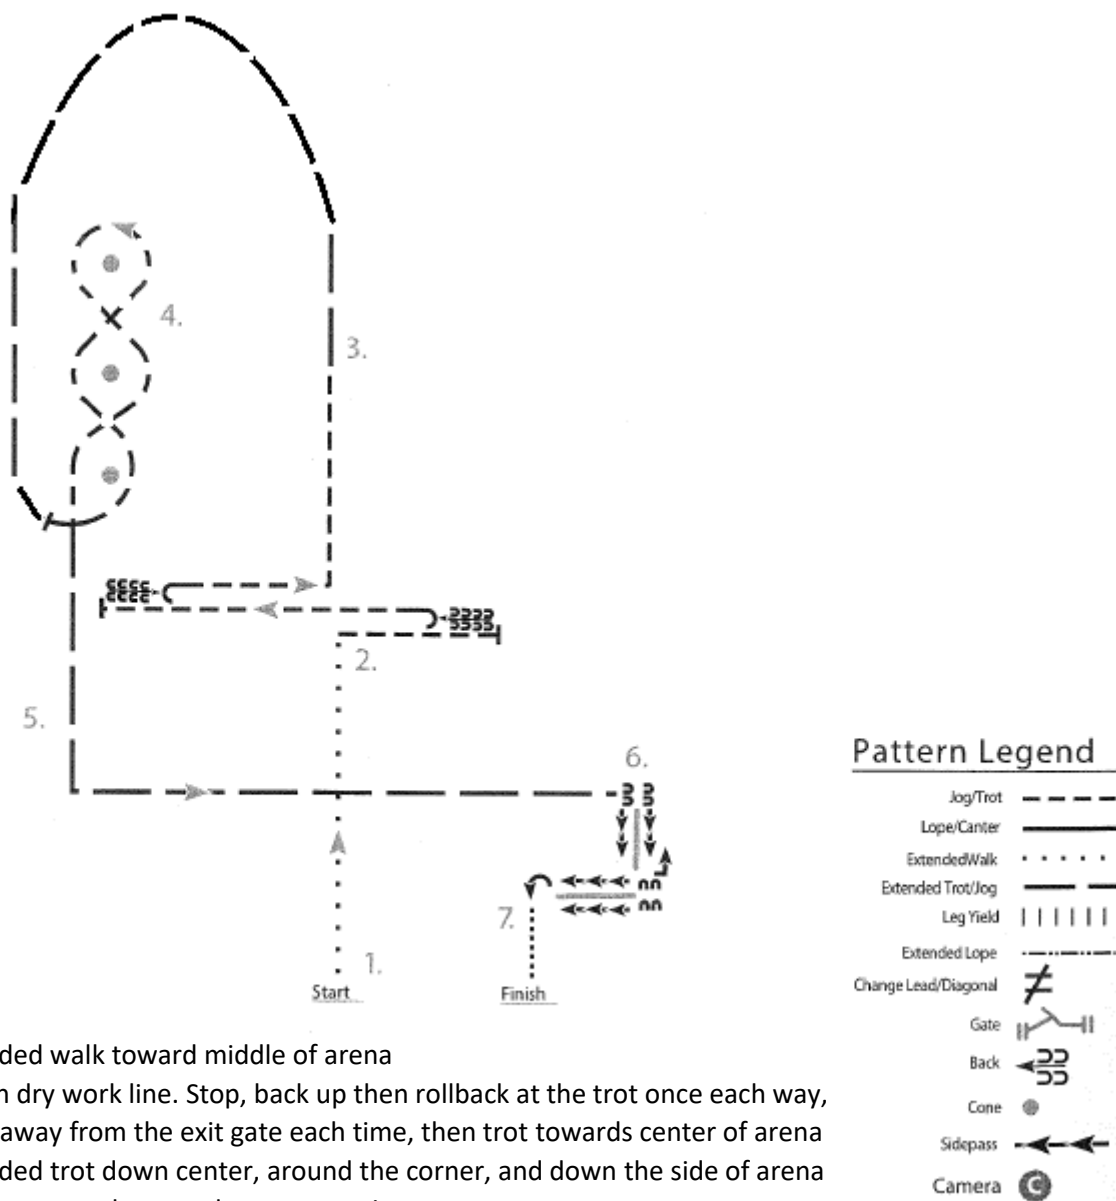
4.

3.

2.

5.

6.

7.

1.

Start

Finish

Pattern Legend

Jog/Trot

Lope/Canter

ExtendedWalk

Extended Trot/Jog

Leg Yield

Extended Lope

Change Lead/Diagonal

Gate

Back

Cone

Sidepass

Camera

ded walk toward middle of arena
n dry work line. Stop, back up then rollback at the trot once each way,
away from the exit gate each time, then trot towards center of arena
ded trot down center, around the corner, and down the side of arena